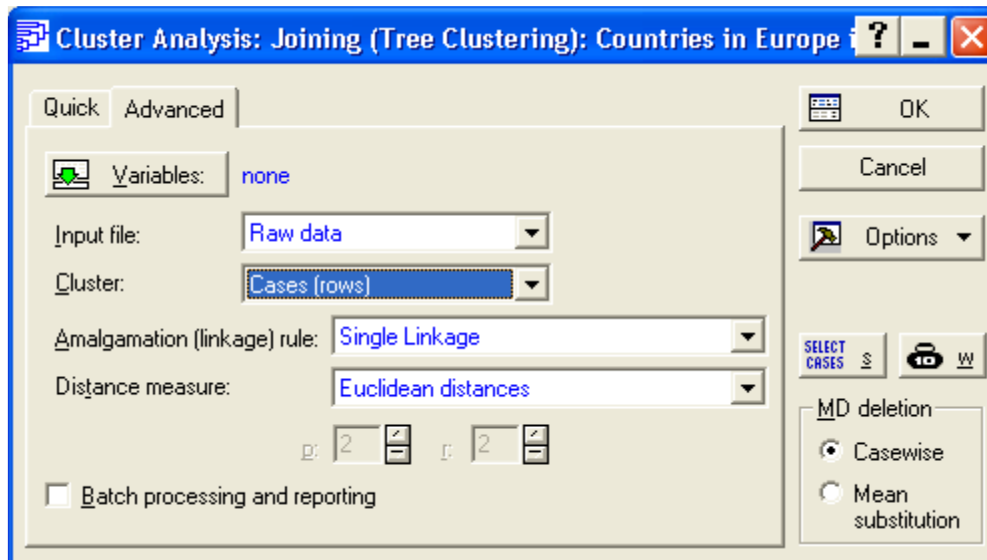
Cluster Analysis: Joining (Tree Clustering): Countries in Europe i

Quick Advanced

Variables: none

Input file: Raw data

Cluster: Cases (rows)

Amalgamation (linkage) rule: Single Linkage

Distance measure: Euclidean distances

p: 2 r: 2

Batch processing and reporting

OK

Cancel

Options

SELECT CASES S

W

MD deletion

Casewise

Mean substitution